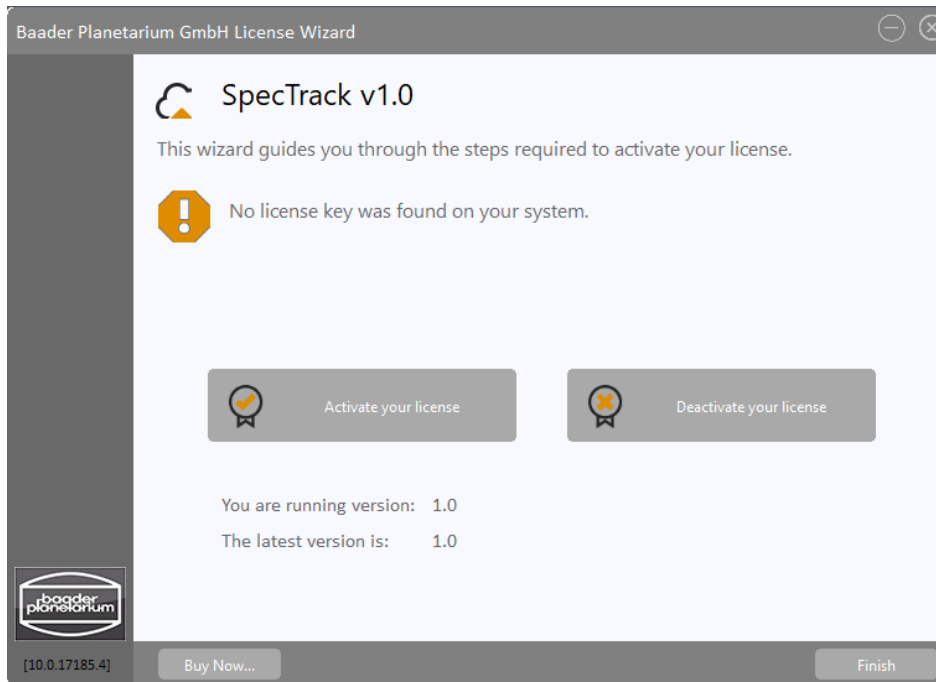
Baader Planetarium GmbH License Wizard

SpecTrack v1.0

This wizard guides you through the steps required to activate your license.

No license key was found on your system.

Activate your license

Deactivate your license

You are running version: 1.0
The latest version is: 1.0

baader planetarium

[10.0.17185.4]

Buy Now...

Finish